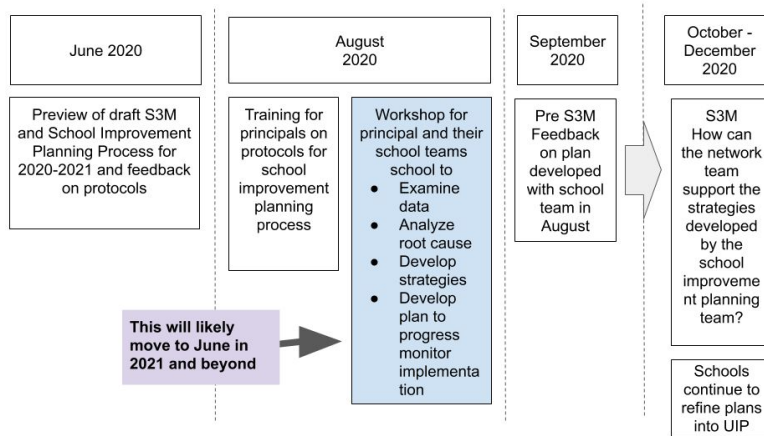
June 2020

Preview of draft S3M and School Improvement Planning Process for 2020-2021 and feedback on protocols

August 2020

Training for principals on protocols for school improvement planning process

Workshop for principal and their school teams school to
- Examine data
- Analyze root cause
- Develop strategies
- Develop plan to progress monitor implementation

This will likely move to June in 2021 and beyond

September 2020

Pre S3M Feedback on plan developed with school team in August

October - December 2020

S3M How can the network team support the strategies developed by the school improvement planning team?

Schools continue to refine plans into UIP